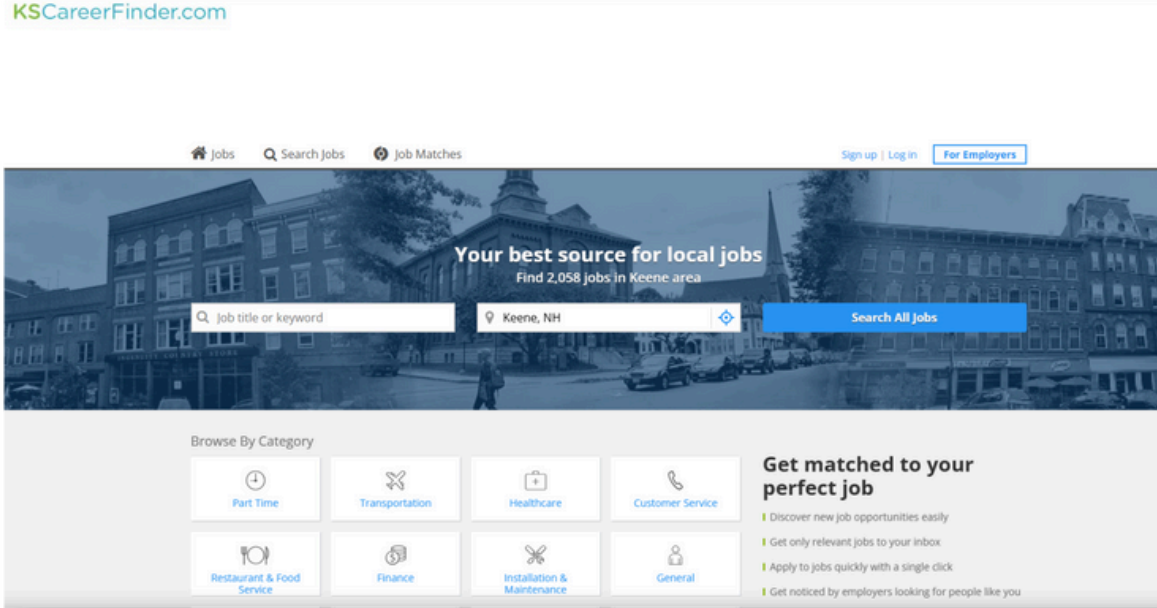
KSCareerFinder.com

Jobs Search Jobs Job Matches

Sign up | Log in For Employers

Your best source for local jobs
Find 2,058 jobs in Keene area

Job title or keyword

Keene, NH

Search All Jobs

Browse By Category

Part Time

Transportation

Healthcare

Customer Service

Restaurant & Food Service

Finance

Installation & Maintenance

General

Get matched to your perfect job

Discover new job opportunities easily

Get only relevant jobs to your inbox

Apply to jobs quickly with a single click

Get noticed by employers looking for people like you